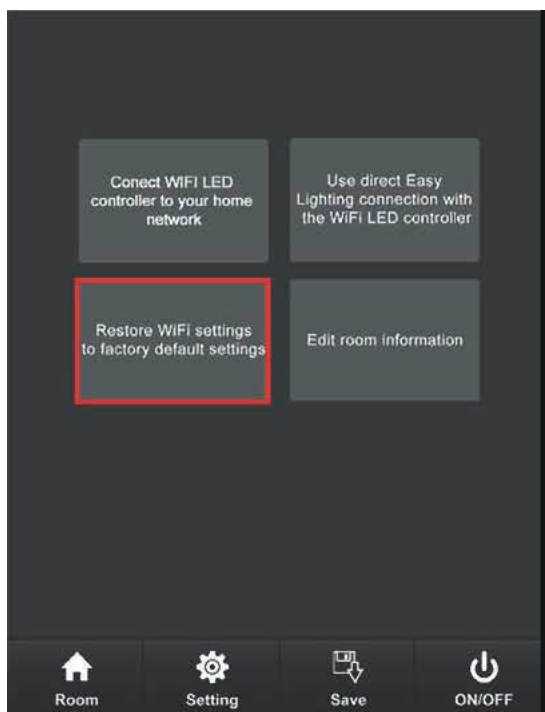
Conect WIFI LED controller to your home network

Use direct Easy Lighting connection with the WiFi LED controller

Restore WiFi settings to factory default settings

Edit room information

Room

Setting

Save

ON/OFF